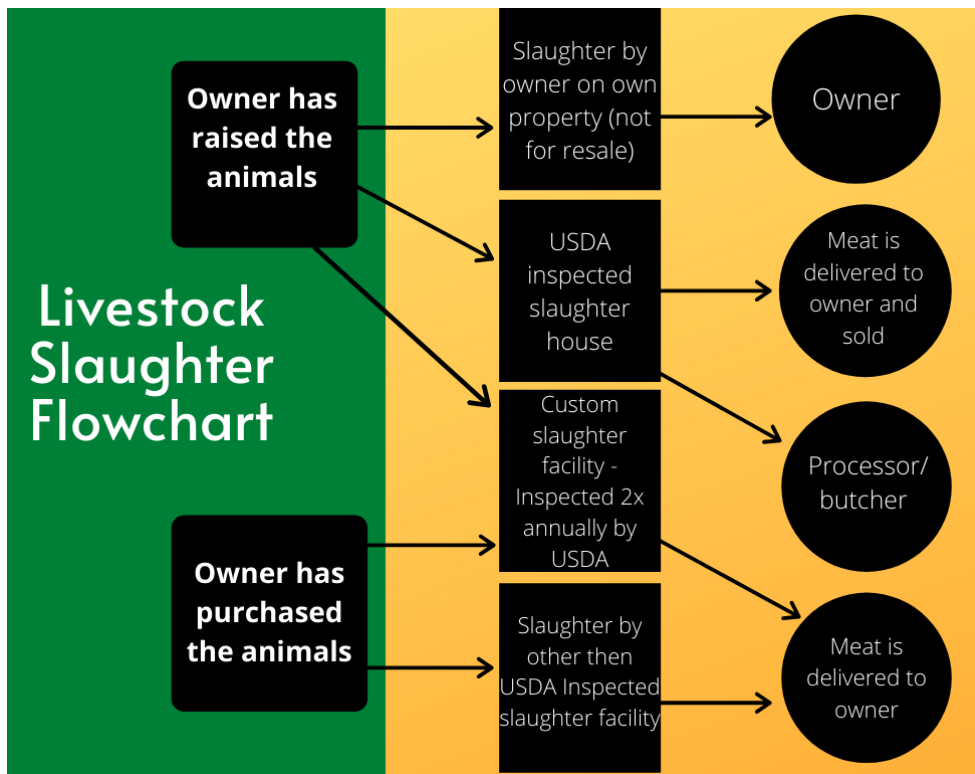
Livestock Slaughter Flowchart

Owner has raised the animals

Owner has purchased the animals

Slaughter by owner on own property (not for resale)

USDA inspected slaughter house

Custom slaughter facility - Inspected 2x annually by USDA

Slaughter by other then USDA Inspected slaughter facility

Owner

Meat is delivered to owner and sold

Processor/ butcher

Meat is delivered to owner